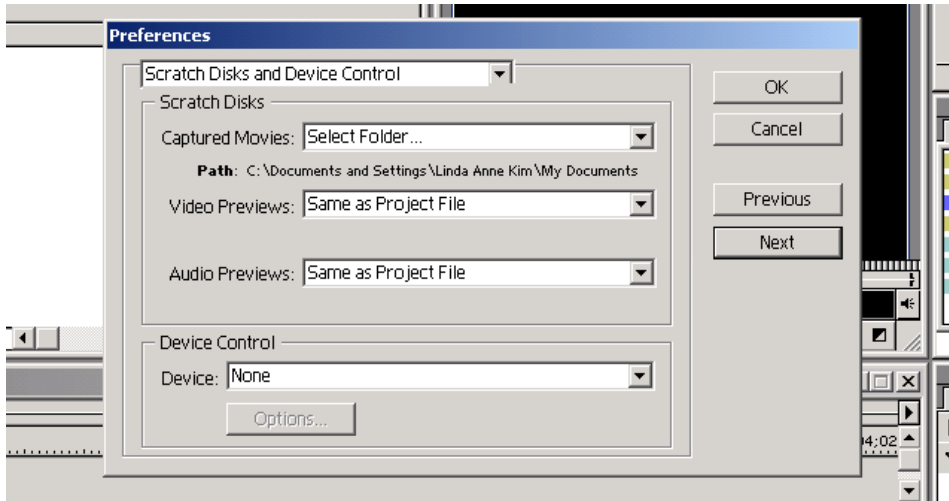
Preferences

Scratch Disks and Device Control

Scratch Disks

Captured Movies: Select Folder...

Path: C:\Documents and Settings\Linda Anne Kim\My Documents

Video Previews: Same as Project File

Audio Previews: Same as Project File

Device Control

Device: None

Options...

OK

Cancel

Previous

Next

4;02